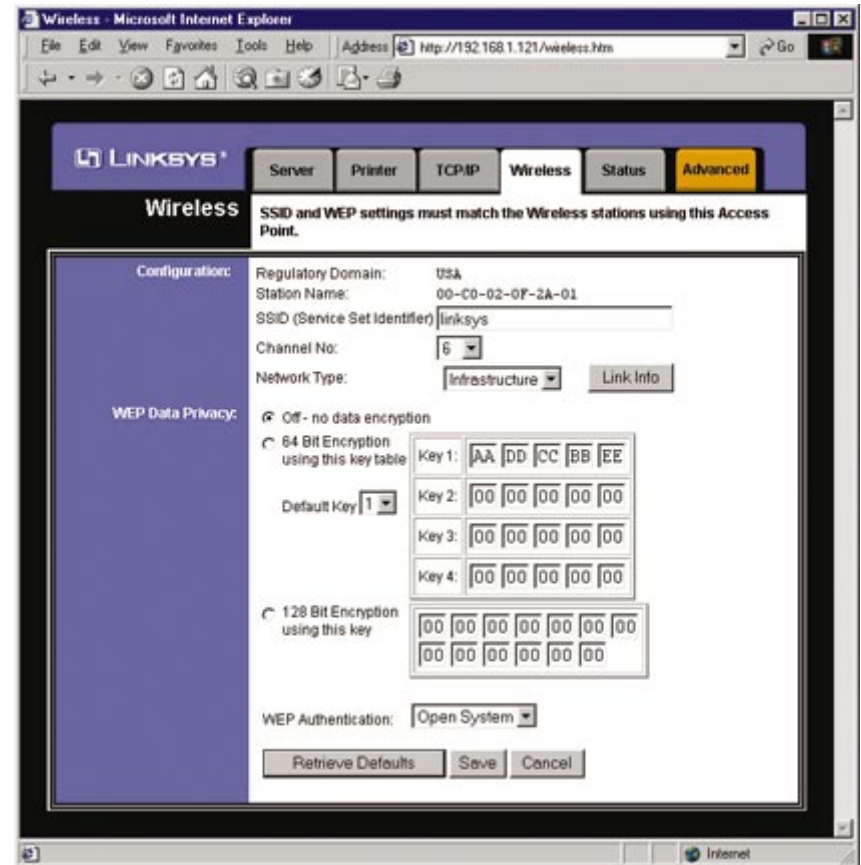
Wireless - Microsoft Internet Explorer

File Edit View Favorites Tools Help Address http://192.168.1.121/wireless.htm Go

LINKSYS®

Server Printer TCP/IP Wireless Status Advanced

Wireless

SSID and WEP settings must match the Wireless stations using this Access Point.

Configuration:

Regulatory Domain: USA

Station Name: 00-C0-02-0F-2A-01

SSID (Service Set Identifier) linksys

Channel No: 6

Network Type: Infrastructure

Link Info

WEP Data Privacy:

Off - no data encryption

64 Bit Encryption using this key table

Default Key 1

| Key 1: | AA DD CC BB EE |
|---|---|
| Key 2: | 00 00 00 00 00 |
| Key 3: | 00 00 00 00 00 |
| Key 4: | 00 00 00 00 00 |

128 Bit Encryption using this key

00 00 00 00 00 00 00
00 00 00 00 00 00

WEP Authentication: Open System

Retrieve Defaults Save Cancel

Internet